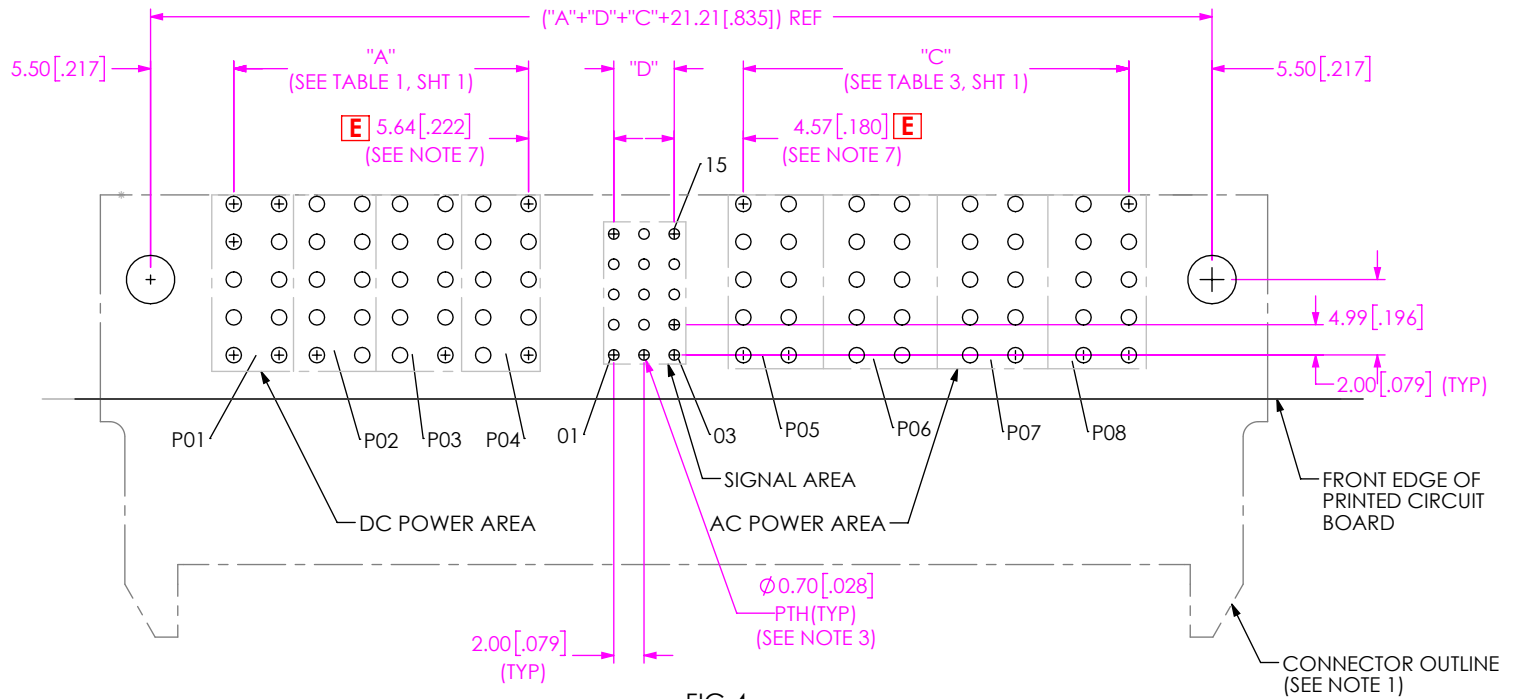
("A"+"D"+"C"+21.21[.835]) REF

5.50[.217]

"A"
(SEE TABLE 1, SHT 1)

"D"

"C"
(SEE TABLE 3, SHT 1)

5.50[.217]

E 5.64[.222]
(SEE NOTE 7)

4.57[.180] E
(SEE NOTE 7)

15

4.99[.196]

2.00[.079] (TYP)

P01

P02

P03

P04

01

03

P05

P06

P07

P08

SIGNAL AREA

FRONT EDGE OF PRINTED CIRCUIT BOARD

DC POWER AREA

AC POWER AREA

$\varnothing$0.70[.028]
PTH(TYP)
(SEE NOTE 3)

2.00[.079]
(TYP)

CONNECTOR OUTLINE
(SEE NOTE 1)

FIG 4